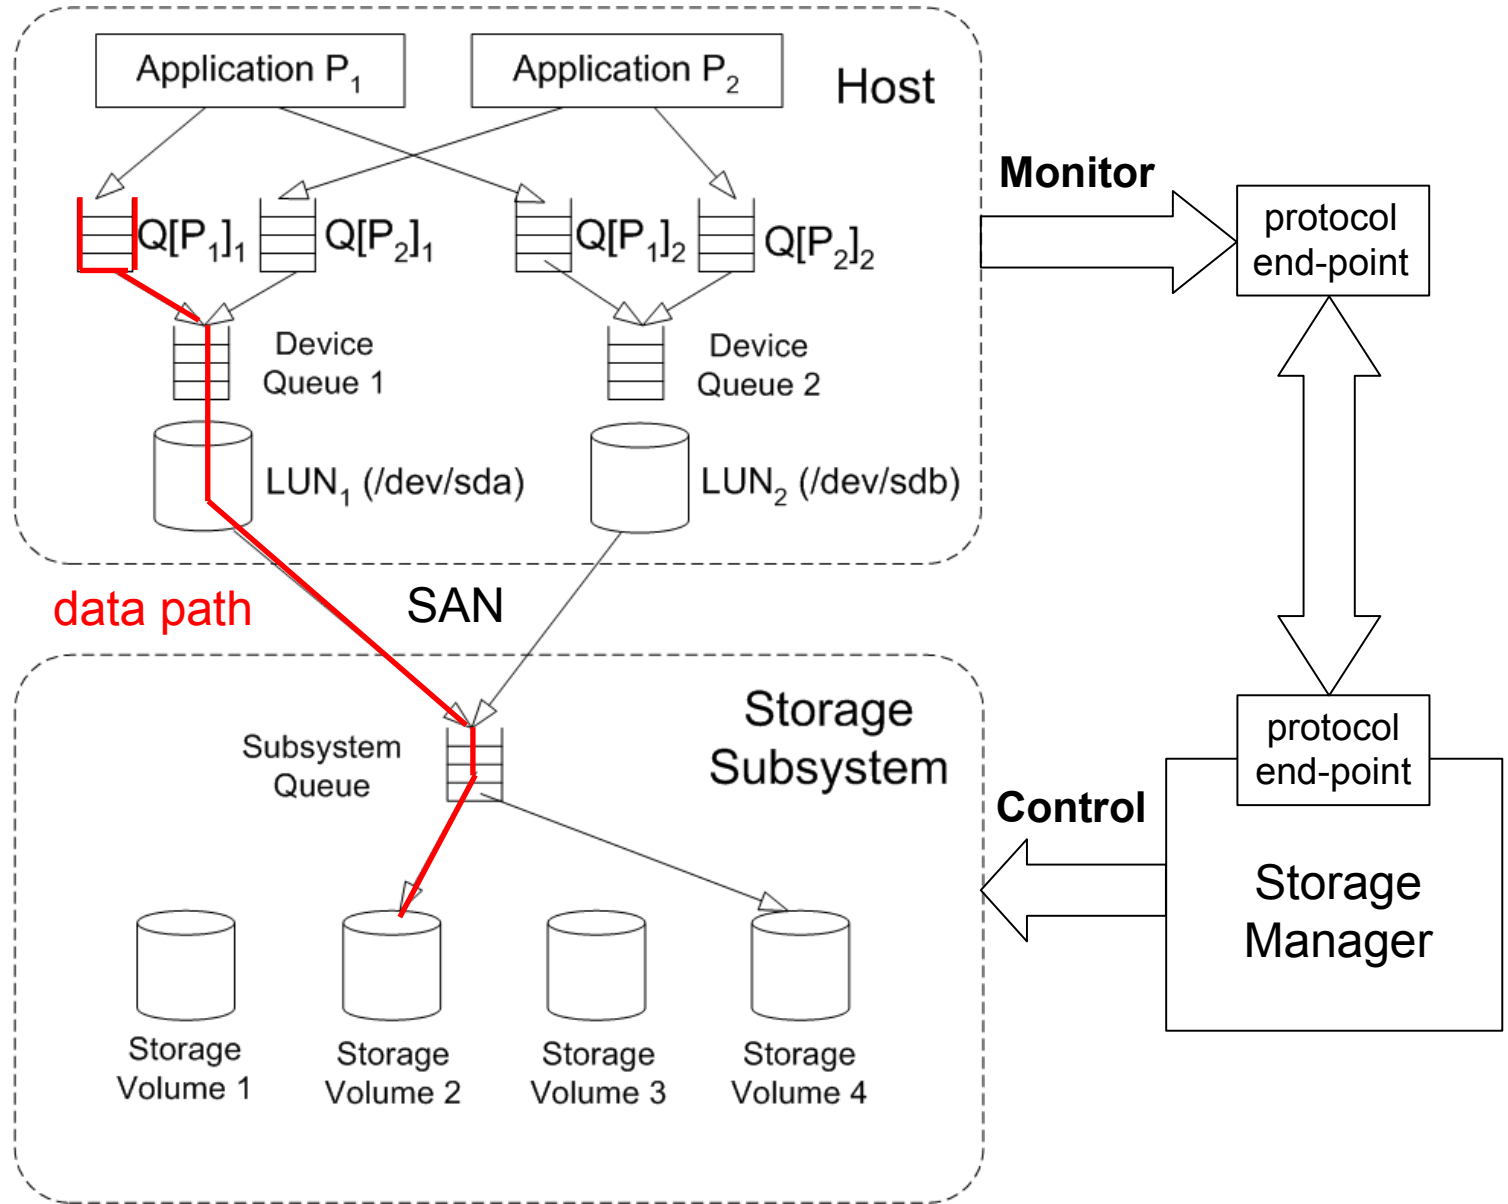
Application $P_1$

Application $P_2$

Host

Monitor

protocol end-point

$Q[P_1]_1$ $Q[P_2]_1$ $Q[P_1]_2$ $Q[P_2]_2$

Device Queue 1

Device Queue 2

$LUN_1$ (/dev/sda)

$LUN_2$ (/dev/sdb)

data path

SAN

Storage Subsystem

Subsystem Queue

protocol end-point

Control

Storage Manager

Storage Volume 1

Storage Volume 2

Storage Volume 3

Storage Volume 4